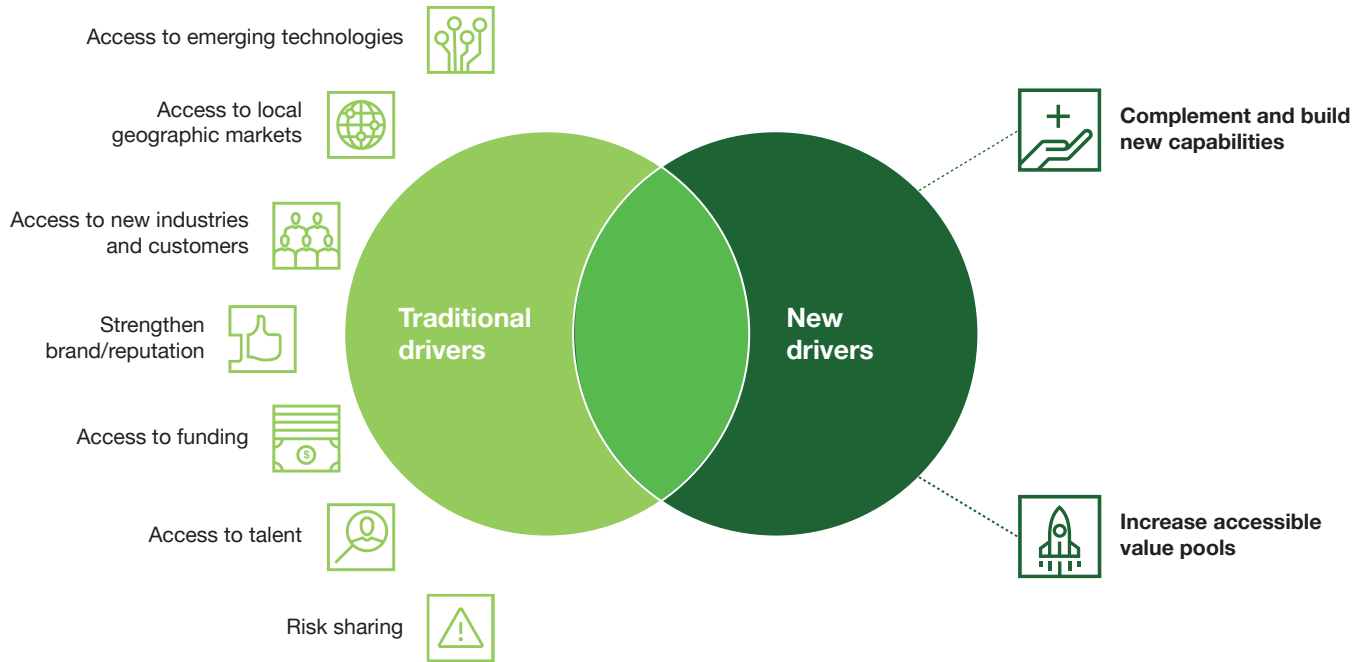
Access to emerging technologies

Access to local geographic markets

Access to new industries and customers

Strengthen brand/reputation

Access to funding

Access to talent

Risk sharing

Traditional drivers

New drivers

Complement and build new capabilities

Increase accessible value pools